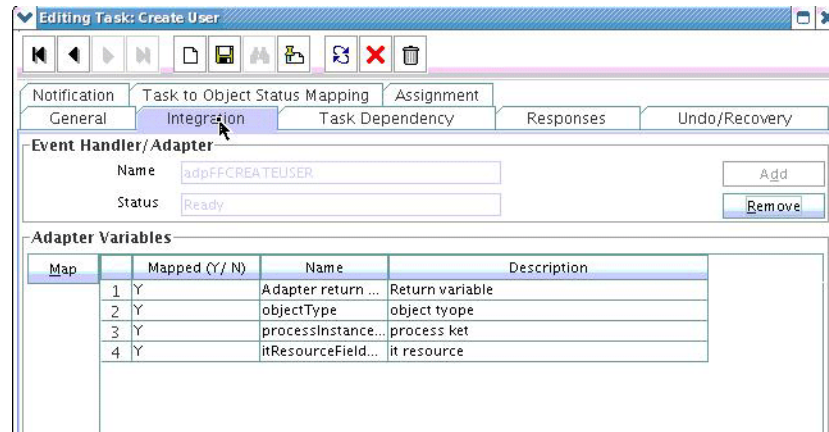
Editing Task: Create User

Notification | Task to Object Status Mapping | Assignment
General | Integration | Task Dependency | Responses | Undo/Recovery

Event Handler/Adapter

Name adpFFCREATEUSER

Status Ready

Add

Remove

Adapter Variables

Map

| | Mapped (Y/ N) | Name | Description |
|---|---|---|---|
| 1 | Y | Adapter return ... | Return variable |
| 2 | Y | objectType | object tyope |
| 3 | Y | processInstance... | process ket |
| 4 | Y | itResourceField... | it resource |